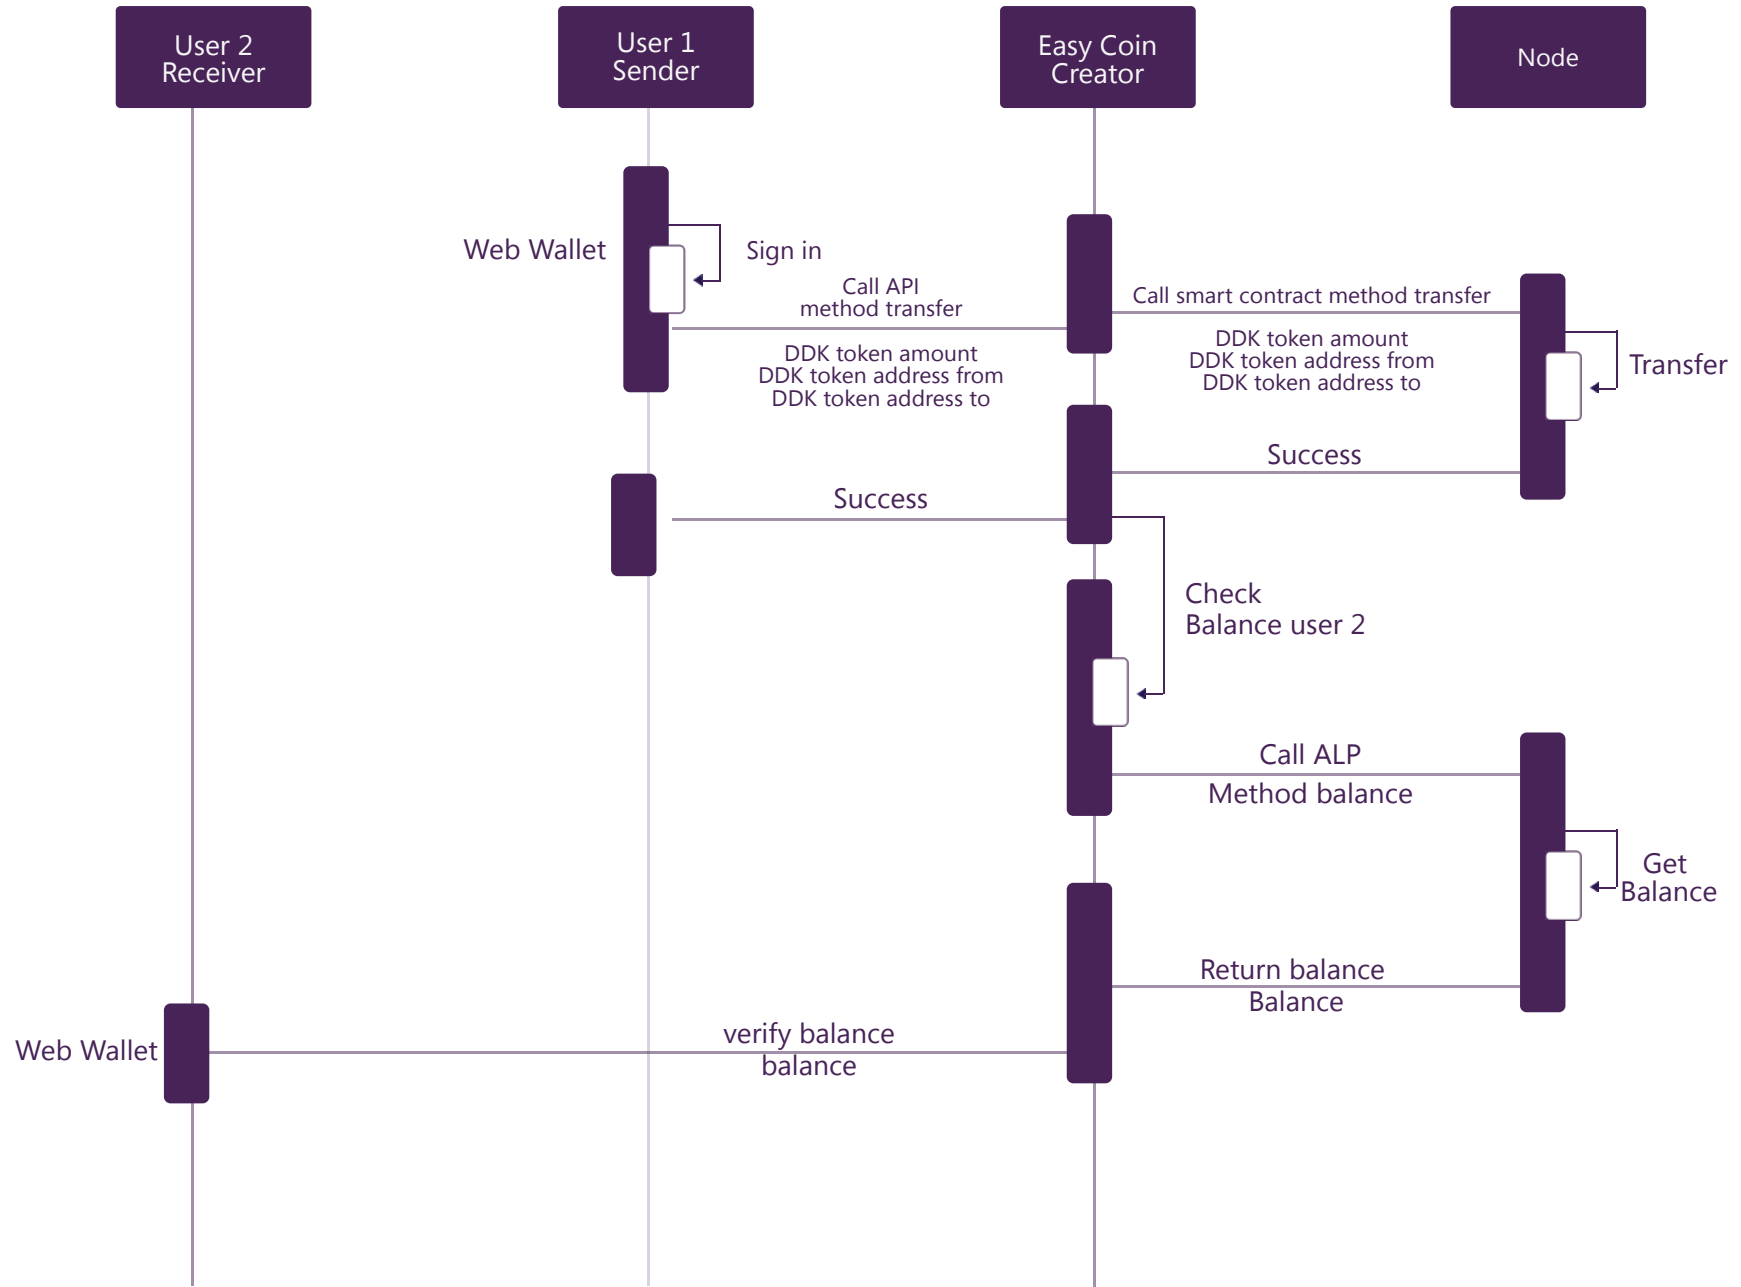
User 2
Receiver

User 1
Sender

Easy Coin
Creator

Node

Web Wallet

Sign in

Call API
method transfer

DDK token amount
DDK token address from
DDK token address to

Call smart contract method transfer

DDK token amount
DDK token address from
DDK token address to

Transfer

Success

Success

Check
Balance user 2

Call ALP
Method balance

Get
Balance

Return balance
Balance

Web Wallet

verify balance
balance